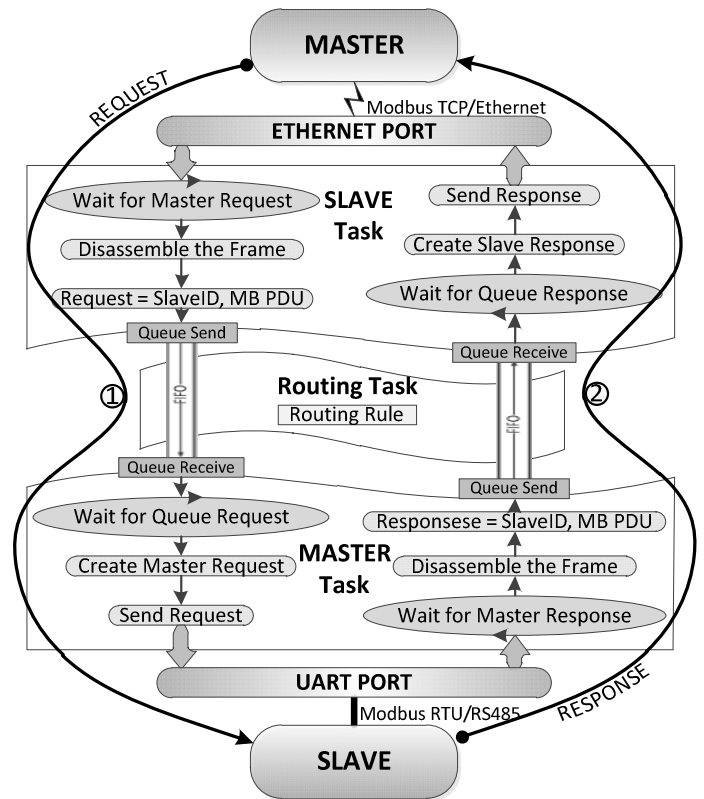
MASTER

REQUEST

Modbus TCP/Ethernet

ETHERNET PORT

Wait for Master Request

SLAVE Task

Send Response

Create Slave Response

Disassemble the Frame

Wait for Queue Response

Request = SlaveID, MB PDU

Queue Send

Queue Receive

①

FIFO

Routing Task

Routing Rule

FIFO

②

Queue Receive

Queue Send

Wait for Queue Request

Responsese = SlaveID, MB PDU

Create Master Request

MASTER Task

Disassemble the Frame

Send Request

Wait for Master Response

UART PORT

Modbus RTU/RS485

RESPONSE

SLAVE